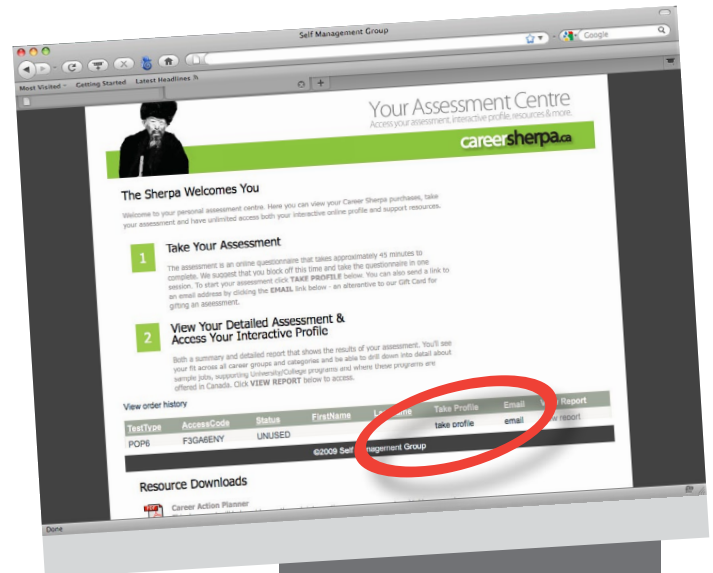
Self Management Group

Google

Most Visited Getting Started Latest Headlines

Your Assessment Centre

Access your assessment, interactive profile, resources & more.

careersherpa.ca

The Sherpa Welcomes You

Welcome to your personal assessment centre. Here you can view your Career Sherpa purchases, take your assessment and have unlimited access both your interactive online profile and support resources.

1 Take Your Assessment

The assessment is an online questionnaire that takes approximately 45 minutes to complete. We suggest that you block off this time and take the questionnaire in one session. To start your assessment click TAKE PROFILE below. You can also send a link to an email address by clicking the EMAIL link below - an alterantive to our Gift Card for gifting an assessment.

2 View Your Detailed Assessment & Access Your Interactive Profile

Both a summary and detailed report that shows the results of your assessment. You'll see your fit across all career groups and categories and be able to drill down into detail about sample jobs, supporting University/College programs and where these programs are offered in Canada. Click VIEW REPORT below to access.

View order history

| TestType | AccessCode | Status | FirstName | LastName | Take Profile | Email | View Report |
|---|---|---|---|---|---|---|---|
| POP6 | F3GA6ENY | UNUSED | | | take profile | email | view report |

©2009 Self Management Group

Resource Downloads

Career Action Planner

Done